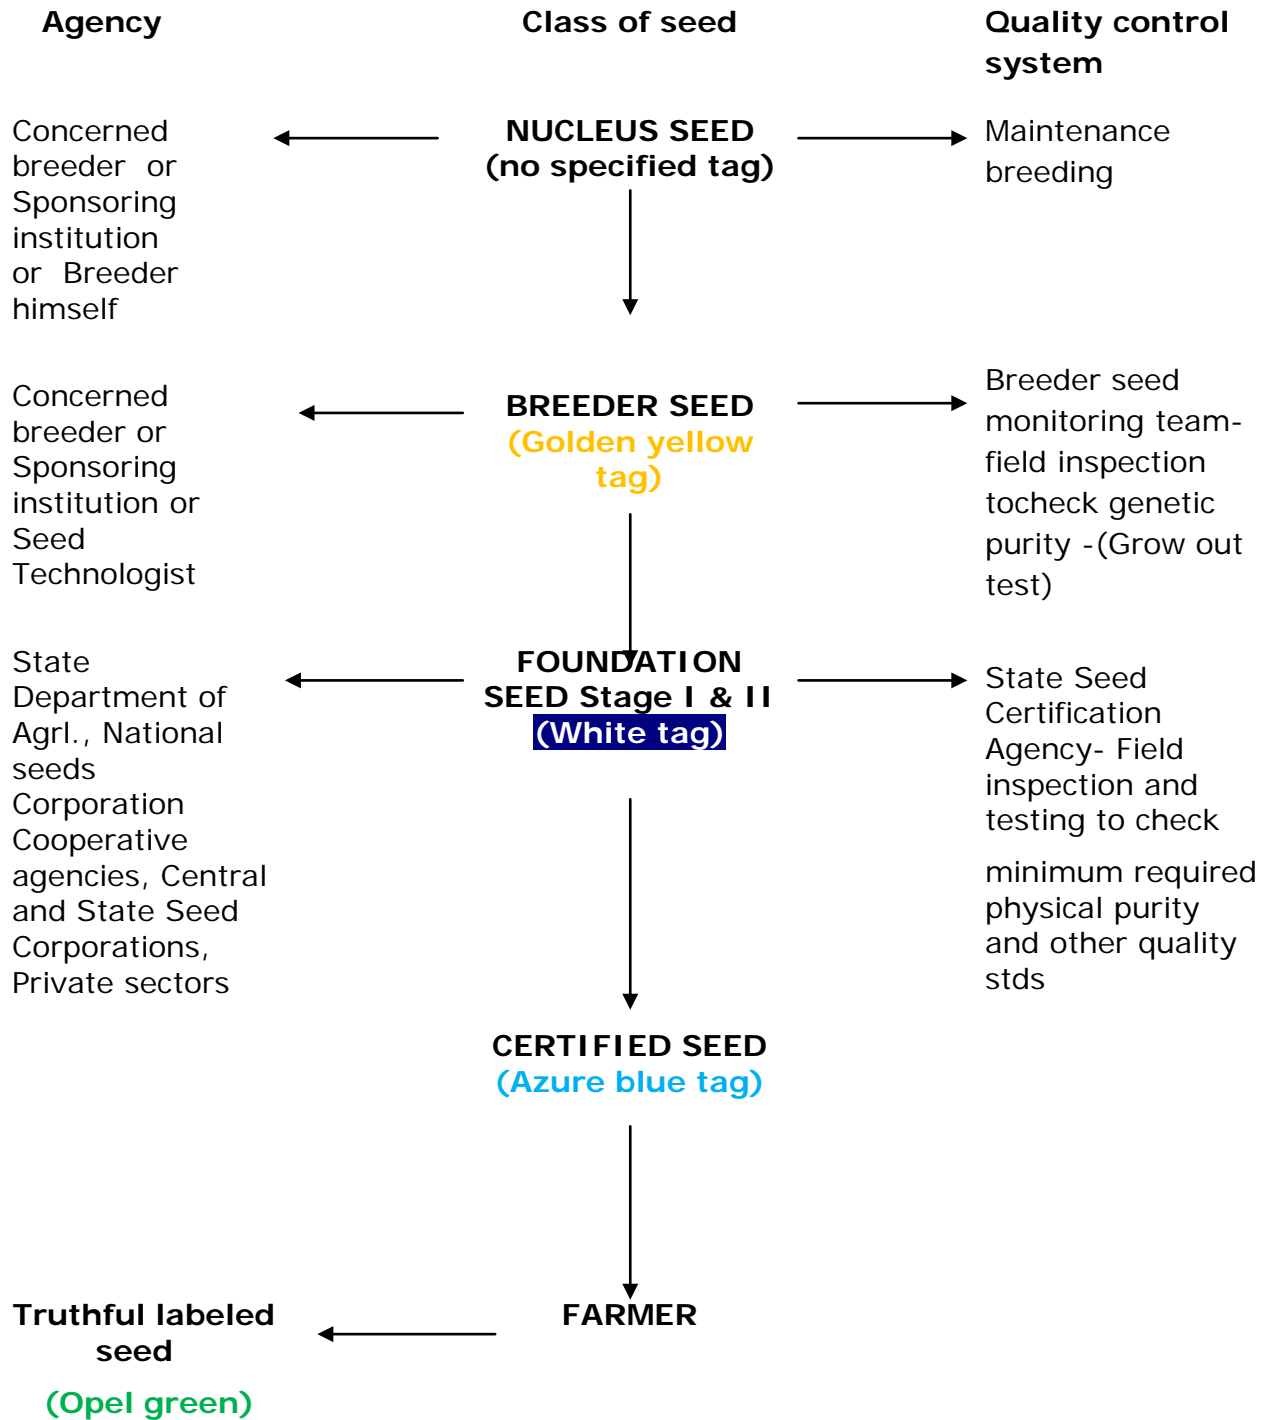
Agency

Class of seed

Quality control system

Concerned breeder or Sponsoring institution or Breeder himself

NUCLEUS SEED (no specified tag)

Maintenance breeding

Concerned breeder or Sponsoring institution or Seed Technologist

BREEDER SEED (Golden yellow tag)

Breeder seed monitoring team- field inspection tocheck genetic purity -(Grow out test)

State Department of Agrl., National seeds Corporation Cooperative agencies, Central and State Seed Corporations, Private sectors

FOUNDATION SEED Stage I & II (White tag)

State Seed Certification Agency- Field inspection and testing to check

minimum required physical purity and other quality stds

CERTIFIED SEED (Azure blue tag)

Truthful labeled seed

(Opel green)

FARMER